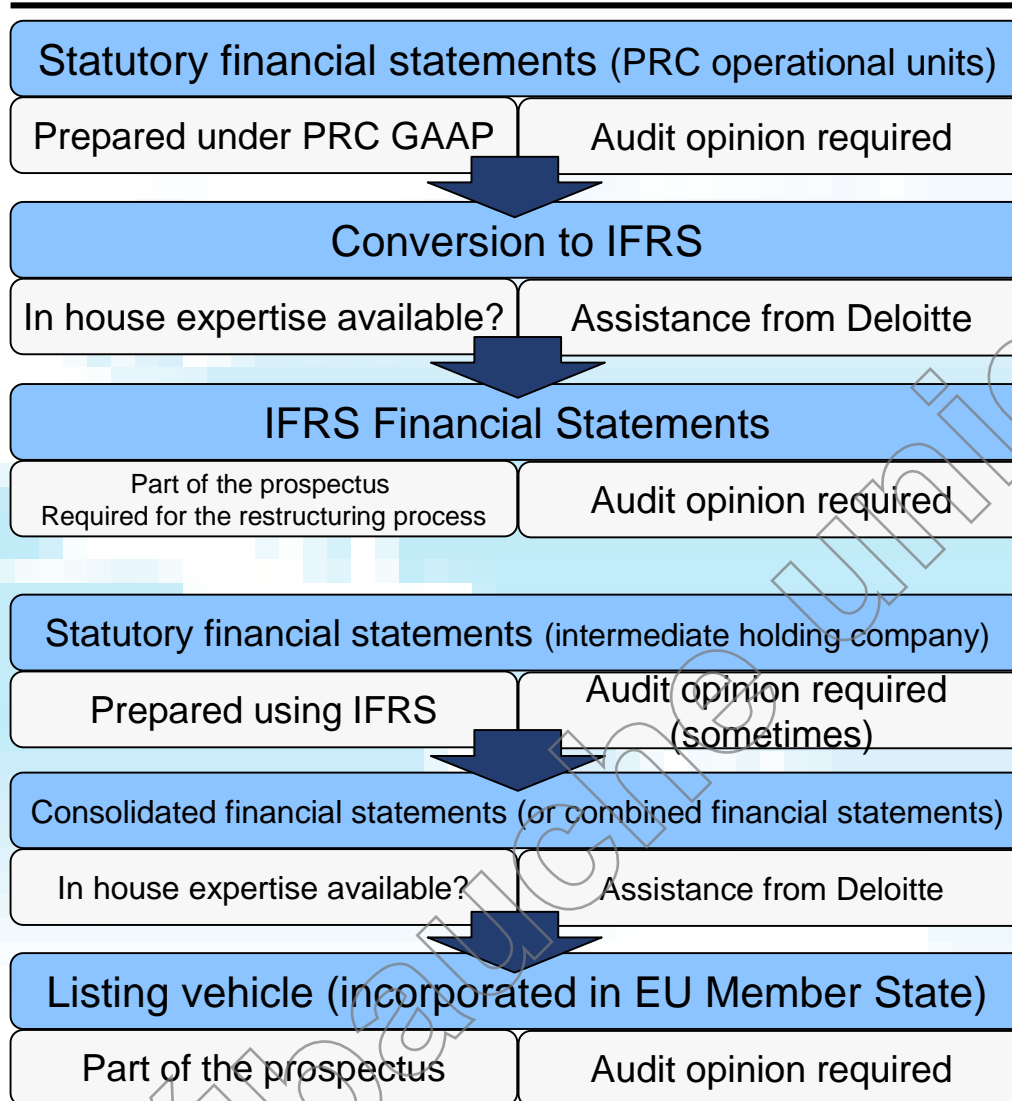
Statutory financial statements (PRC operational units)

Prepared under PRC GAAP

Audit opinion required

Conversion to IFRS

In house expertise available?

Assistance from Deloitte

IFRS Financial Statements

Part of the prospectus
Required for the restructuring process

Audit opinion required

Statutory financial statements (intermediate holding company)

Prepared using IFRS

Audit opinion required (sometimes)

Consolidated financial statements (or combined financial statements)

In house expertise available?

Assistance from Deloitte

Listing vehicle (incorporated in EU Member State)

Part of the prospectus

Audit opinion required